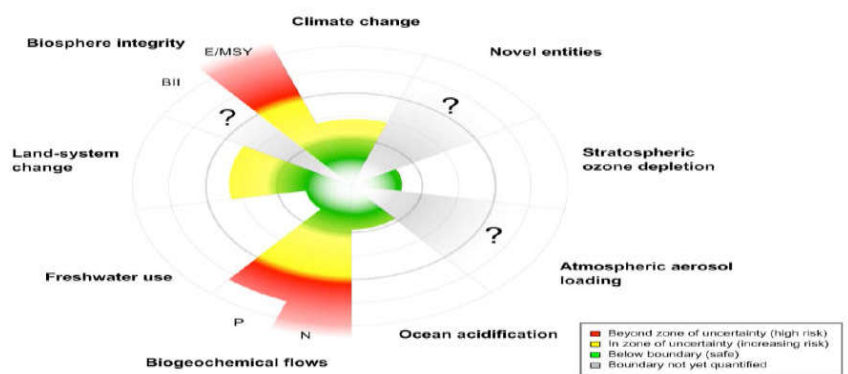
Climate change

Biosphere integrity

E/MSY

BII

Novel entities

?

?

Land-system change

Stratospheric ozone depletion

?

Freshwater use

Atmospheric aerosol loading

P

N

Ocean acidification

Biogeochemical flows

Beyond zone of uncertainty (high risk)
In zone of uncertainty (increasing risk)
Below boundary (safe)
Boundary not yet quantified